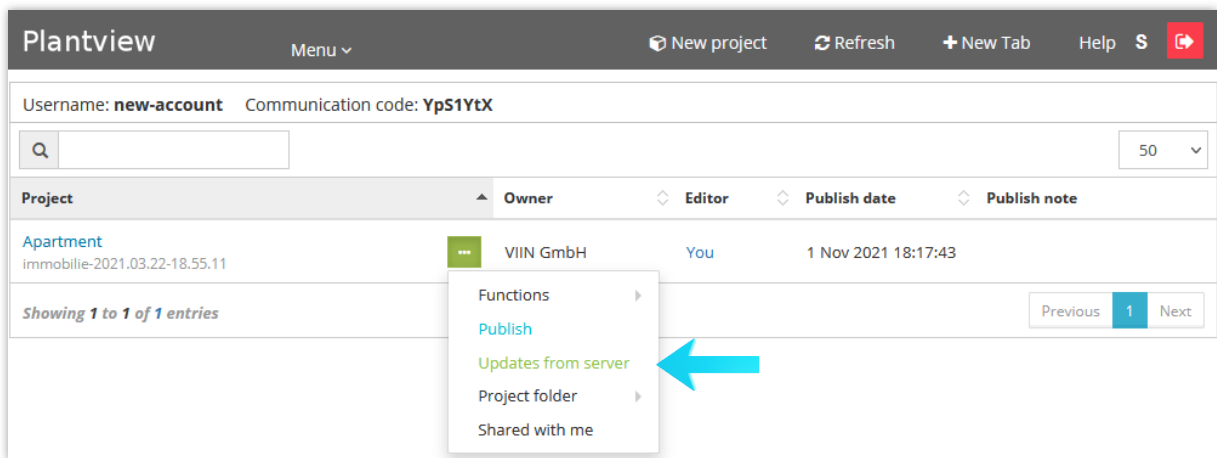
Plantview

Menu

New project

Refresh

New Tab

Help

S

Username: new-account Communication code: YpS1YtX

50

| Project | Owner | Editor | Publish date | Publish note |
|---|---|---|---|---|
| Apartment immobilie-2021.03.22-18.55.11 ... | VIIN GmbH | You | 1 Nov 2021 18:17:43 | |

Functions
Publish
Updates from server
Project folder
Shared with me

Showing 1 to 1 of 1 entries

Previous 1 Next